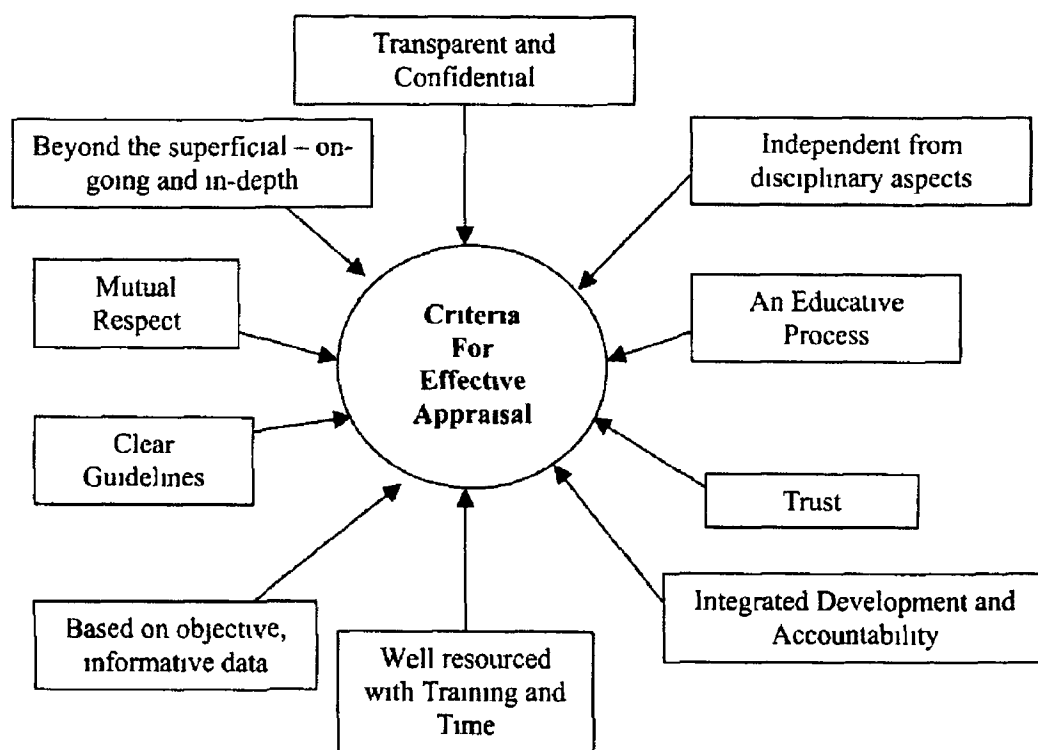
Transparent and Confidential

Beyond the superficial – on-going and in-depth

Independent from disciplinary aspects

Mutual Respect

Criteria For Effective Appraisal

An Educative Process

Clear Guidelines

Trust

Based on objective, informative data

Well resourced with Training and Time

Integrated Development and Accountability